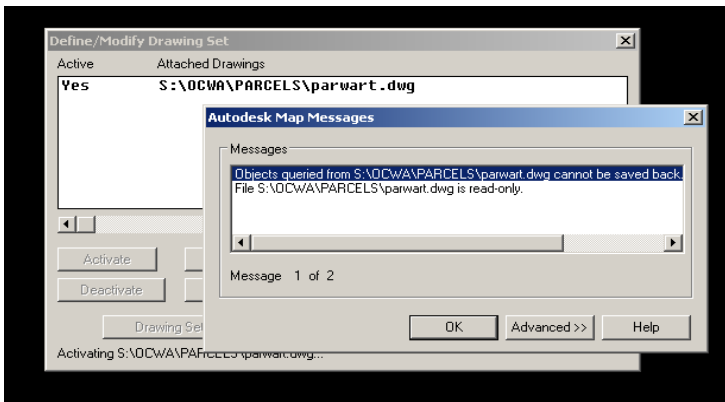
Define/Modify Drawing Set

Active Attached Drawings

Yes S:\OCWA\PARCELS\parwart.dwg

Activate

Deactivate

Drawing Set

Activating S:\OCWA\PARCELS\parwart.dwg...

Autodesk Map Messages

Messages

Objects queried from S:\OCWA\PARCELS\parwart.dwg cannot be saved back.
File S:\OCWA\PARCELS\parwart.dwg is read-only.

Message 1 of 2

OK

Advanced >>

Help